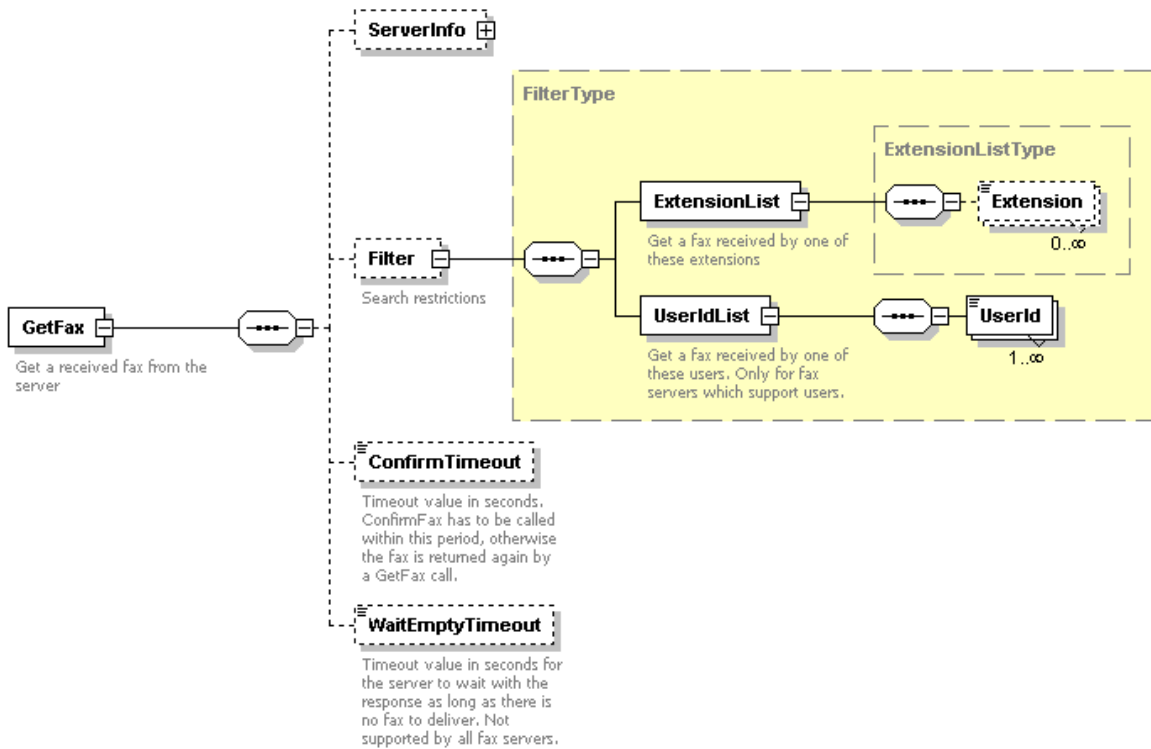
GetFax

Get a received fax from the server

ServerInfo

FilterType

ExtensionListType

Filter

Search restrictions

ExtensionList

Get a fax received by one of these extensions

Extension

0..∞

UserIdList

Get a fax received by one of these users. Only for fax servers which support users.

UserId

1..∞

ConfirmTimeout

Timeout value in seconds. ConfirmFax has to be called within this period, otherwise the fax is returned again by a GetFax call.

WaitEmptyTimeout

Timeout value in seconds for the server to wait with the response as long as there is no fax to deliver. Not supported by all fax servers.